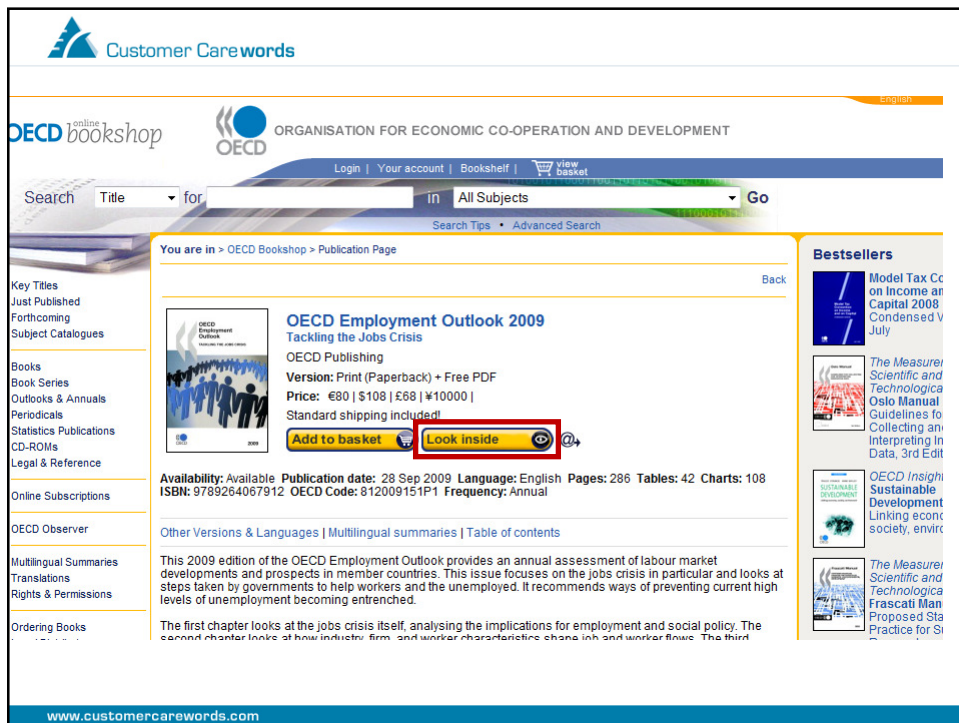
Customer Carewords

English

OECD online bookshop

OECD ORGANISATION FOR ECONOMIC CO-OPERATION AND DEVELOPMENT

Login | Your account | Bookshelf | view basket

Search Title for in All Subjects Go

Search Tips • Advanced Search

Key Titles
Just Published
Forthcoming
Subject Catalogues

Books
Book Series
Outlooks & Annuals
Periodicals
Statistics Publications
CD-ROMs
Legal & Reference

Online Subscriptions

OECD Observer

Multilingual Summaries
Translations
Rights & Permissions

Ordering Books

You are in > OECD Bookshop > Publication Page

Back

OECD Employment Outlook 2009
Tackling the Jobs Crisis
OECD Publishing
Version: Print (Paperback) + Free PDF
Price: €80 | $108 | £68 | ¥10000 |
Standard shipping included!

Add to basket Look inside

Availability: Available Publication date: 28 Sep 2009 Language: English Pages: 286 Tables: 42 Charts: 108
ISBN: 9789264067912 OECD Code: 812009151P1 Frequency: Annual

Other Versions & Languages | Multilingual summaries | Table of contents

This 2009 edition of the OECD Employment Outlook provides an annual assessment of labour market developments and prospects in member countries. This issue focuses on the jobs crisis in particular and looks at steps taken by governments to help workers and the unemployed. It recommends ways of preventing current high levels of unemployment becoming entrenched.

The first chapter looks at the jobs crisis itself, analysing the implications for employment and social policy. The second chapter looks at how industry, firm, and worker characteristics shape job and worker flows. The third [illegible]

Bestsellers

Model Tax Co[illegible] on Income an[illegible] Capital 2008 Condensed V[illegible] July

The Measurem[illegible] Scientific and Technologica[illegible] Oslo Manual Guidelines fo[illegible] Collecting an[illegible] Interpreting In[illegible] Data, 3rd Edit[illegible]

OECD Insigh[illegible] Sustainable Development Linking econo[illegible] society, enviro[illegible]

The Measurem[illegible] Scientific and Technologica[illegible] Frascati Man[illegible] Proposed Sta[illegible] Practice for Su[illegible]

www.customercarewords.com